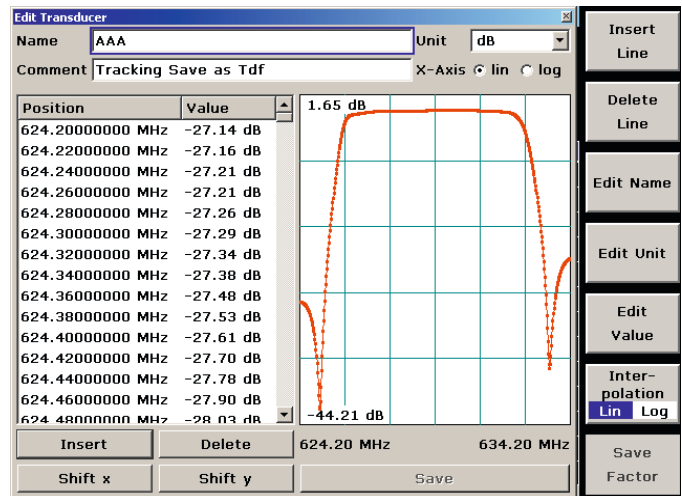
Edit Transducer

Name AAA

Unit dB

Comment Tracking Save as Tdf

X-Axis lin log

| Position | Value |
|---|---|
| 624.20000000 MHz | -27.14 dB |
| 624.22000000 MHz | -27.16 dB |
| 624.24000000 MHz | -27.21 dB |
| 624.26000000 MHz | -27.21 dB |
| 624.28000000 MHz | -27.26 dB |
| 624.30000000 MHz | -27.29 dB |
| 624.32000000 MHz | -27.34 dB |
| 624.34000000 MHz | -27.38 dB |
| 624.36000000 MHz | -27.48 dB |
| 624.38000000 MHz | -27.53 dB |
| 624.40000000 MHz | -27.61 dB |
| 624.42000000 MHz | -27.70 dB |
| 624.44000000 MHz | -27.78 dB |
| 624.46000000 MHz | -27.90 dB |
| 624.48000000 MHz | -28.03 dB |

1.65 dB

-44.21 dB

624.20 MHz

634.20 MHz

Insert

Delete

Shift x

Shift y

Save

Insert Line

Delete Line

Edit Name

Edit Unit

Edit Value

Inter-polation

Lin Log

Save Factor